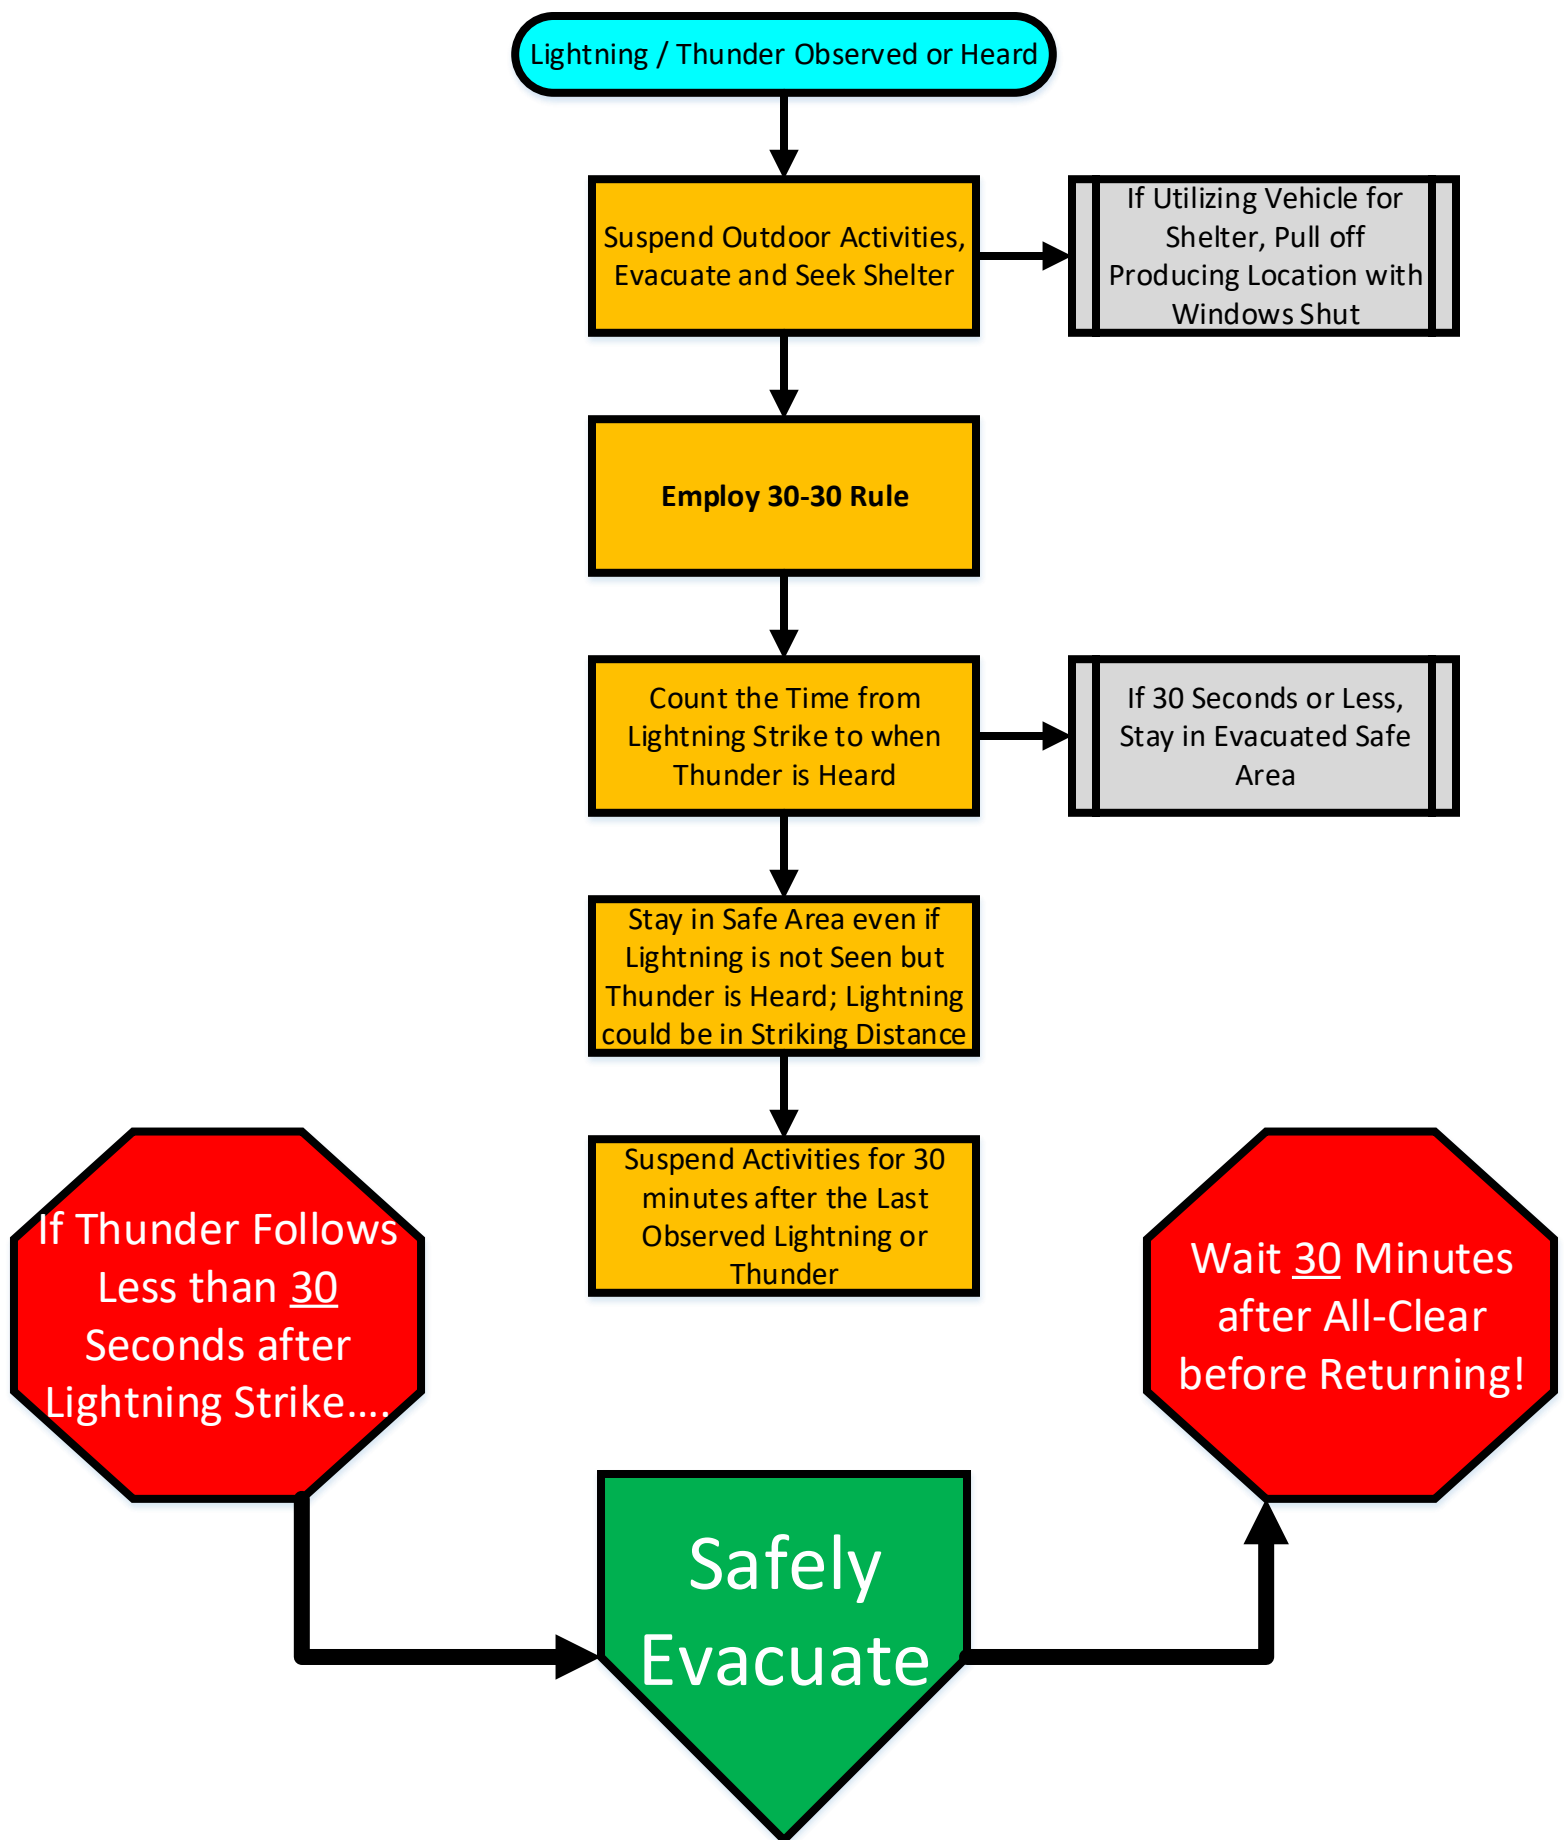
Lightning / Thunder Observed or Heard

Suspend Outdoor Activities, Evacuate and Seek Shelter

If Utilizing Vehicle for Shelter, Pull off Producing Location with Windows Shut

Employ 30-30 Rule

Count the Time from Lightning Strike to when Thunder is Heard

If 30 Seconds or Less, Stay in Evacuated Safe Area

Stay in Safe Area even if Lightning is not Seen but Thunder is Heard; Lightning could be in Striking Distance

Suspend Activities for 30 minutes after the Last Observed Lightning or Thunder

If Thunder Follows Less than 30 Seconds after Lightning Strike….

Wait 30 Minutes after All-Clear before Returning!

Safely Evacuate